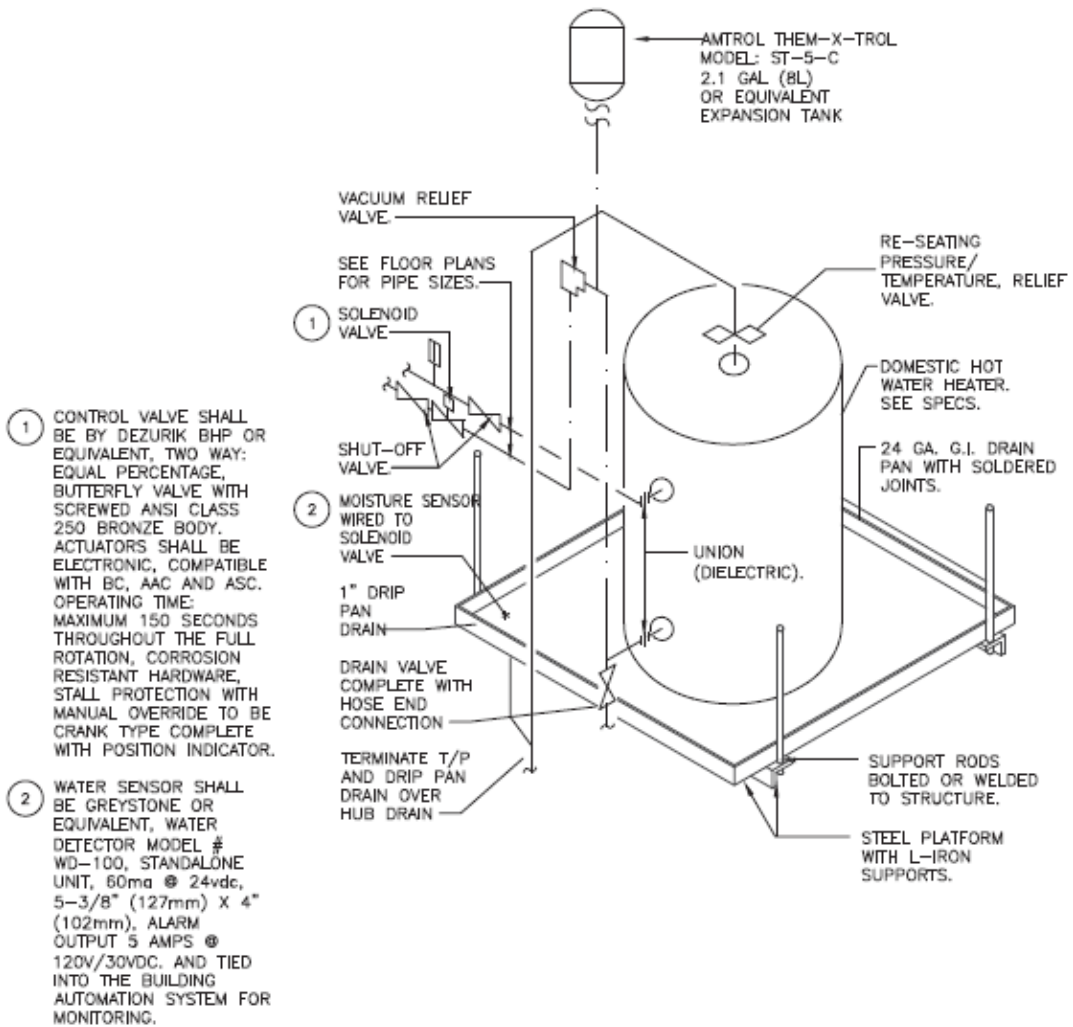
AMTROL THEM-X-TROL MODEL: ST-5-C 2.1 GAL (8L) OR EQUIVALENT EXPANSION TANK

VACUUM RELIEF VALVE.

SEE FLOOR PLANS FOR PIPE SIZES.

1 SOLENOID VALVE

RE-SEATING PRESSURE/ TEMPERATURE, RELIEF VALVE.

DOMESTIC HOT WATER HEATER. SEE SPECS.

24 GA. G.I. DRAIN PAN WITH SOLDERED JOINTS.

SHUT-OFF VALVE.

2 MOISTURE SENSOR WIRED TO SOLENOID VALVE

UNION (DIELECTRIC).

1" DRIP PAN DRAIN

DRAIN VALVE COMPLETE WITH HOSE END CONNECTION

TERMINATE T/P AND DRIP PAN DRAIN OVER HUB DRAIN

SUPPORT RODS BOLTED OR WELDED TO STRUCTURE.

STEEL PLATFORM WITH L-IRON SUPPORTS.

1 CONTROL VALVE SHALL BE BY DEZURIK BHP OR EQUIVALENT, TWO WAY: EQUAL PERCENTAGE, BUTTERFLY VALVE WITH SCREWED ANSI CLASS 250 BRONZE BODY. ACTUATORS SHALL BE ELECTRONIC, COMPATIBLE WITH BC, AAC AND ASC. OPERATING TIME: MAXIMUM 150 SECONDS THROUGHOUT THE FULL ROTATION, CORROSION RESISTANT HARDWARE, STALL PROTECTION WITH MANUAL OVERRIDE TO BE CRANK TYPE COMPLETE WITH POSITION INDICATOR.

2 WATER SENSOR SHALL BE GREYSTONE OR EQUIVALENT, WATER DETECTOR MODEL # WD-100, STANDALONE UNIT, 60ma @ 24vdc, 5-3/8" (127mm) X 4" (102mm), ALARM OUTPUT 5 AMPS @ 120V/30VDC. AND TIED INTO THE BUILDING AUTOMATION SYSTEM FOR MONITORING.